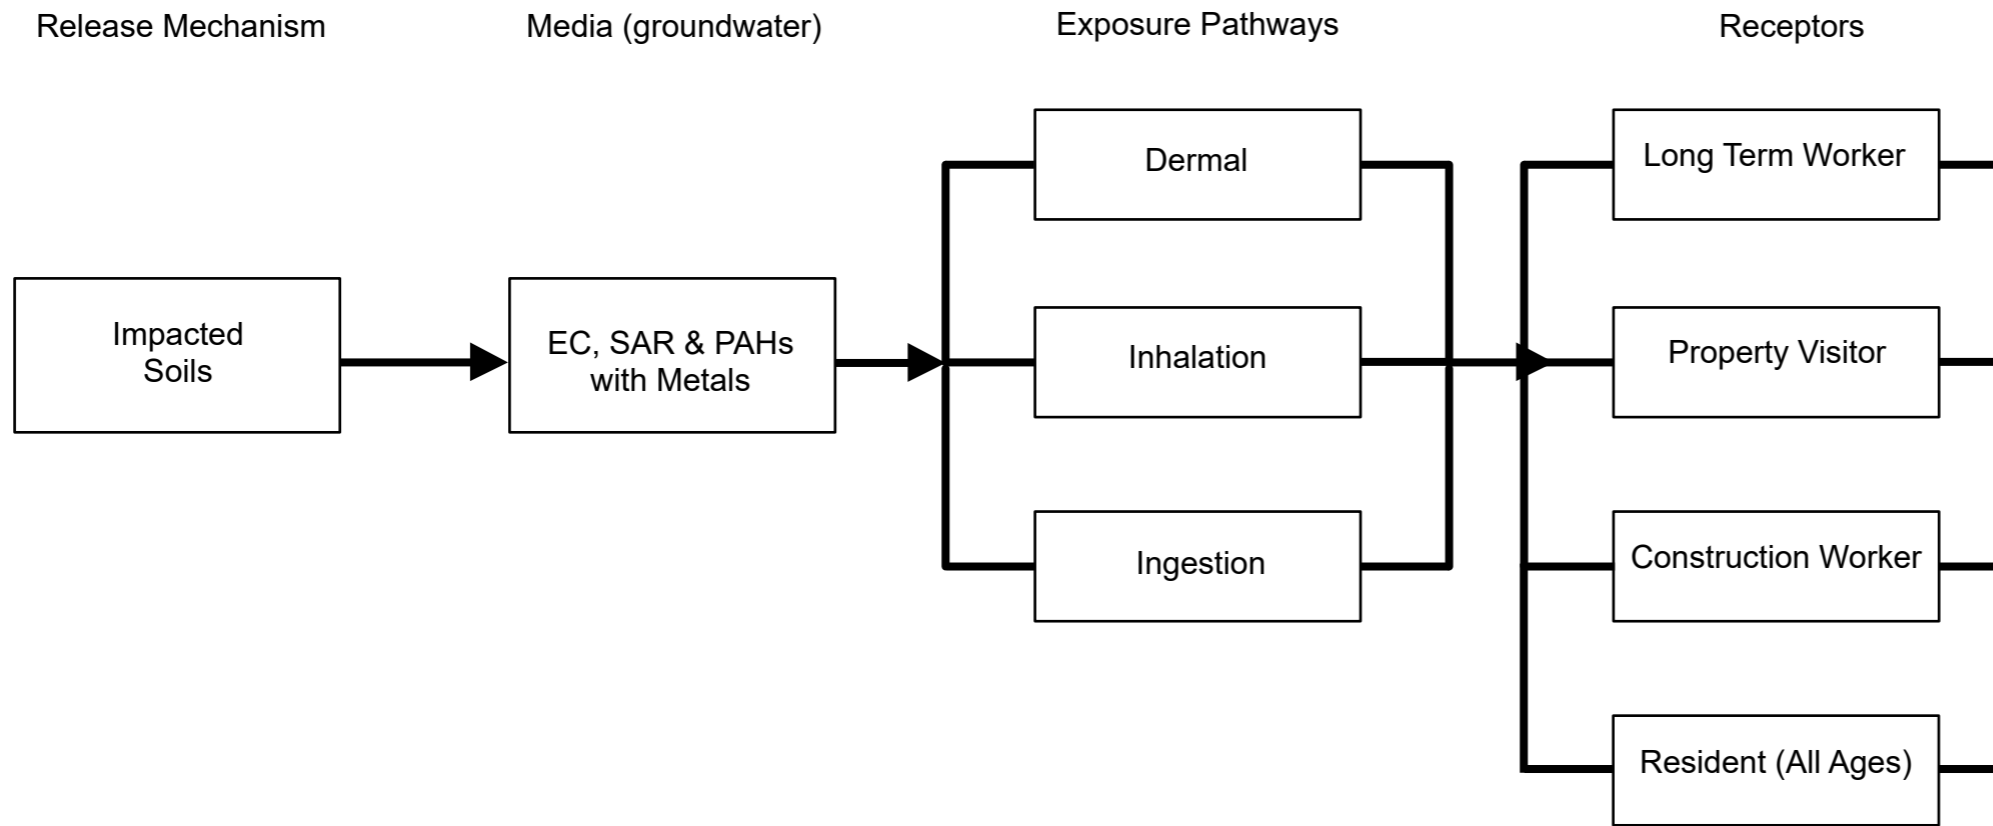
Release Mechanism

Media (groundwater)

Exposure Pathways

Receptors

Impacted Soils

EC, SAR & PAHs with Metals

Dermal

Inhalation

Ingestion

Long Term Worker

Property Visitor

Construction Worker

Resident (All Ages)